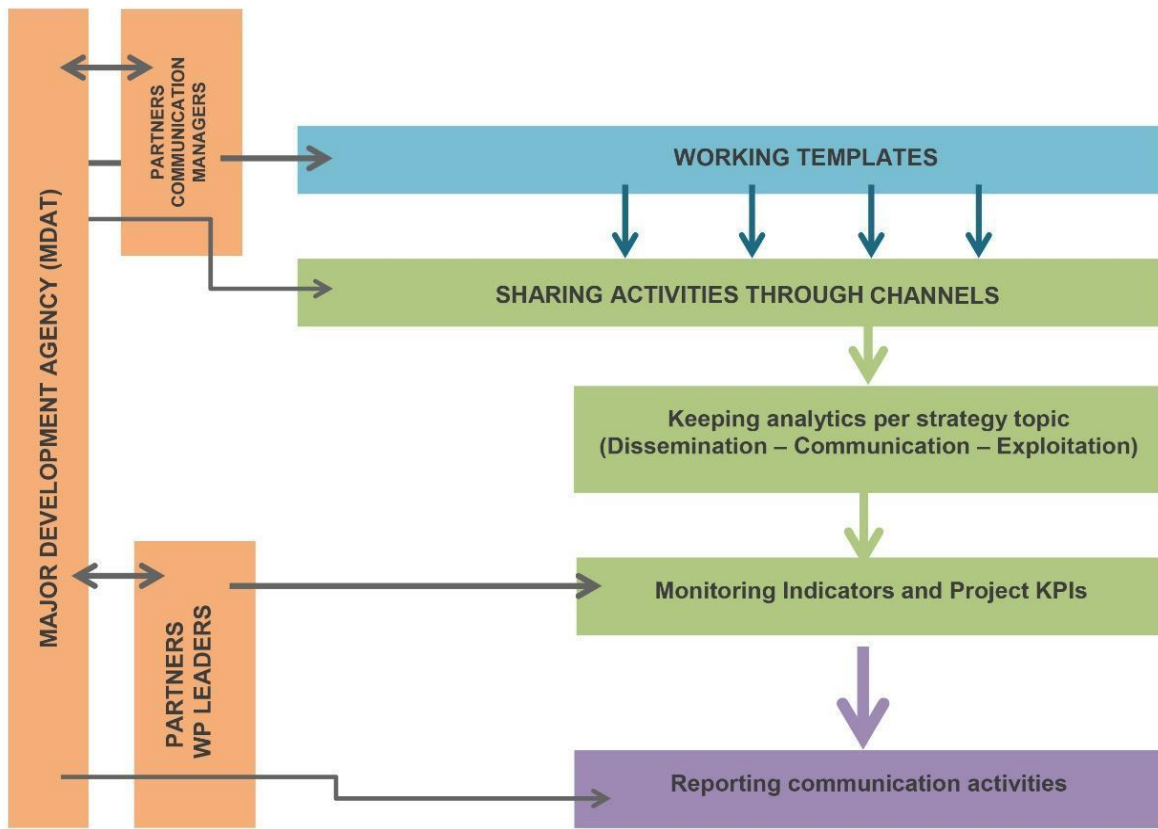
MAJOR DEVELOPMENT AGENCY (MDAT)

PARTNERS COMMUNICATION MANAGERS

WORKING TEMPLATES

SHARING ACTIVITIES THROUGH CHANNELS

Keeping analytics per strategy topic (Dissemination – Communication – Exploitation)

PARTNERS WP LEADERS

Monitoring Indicators and Project KPIs

Reporting communication activities